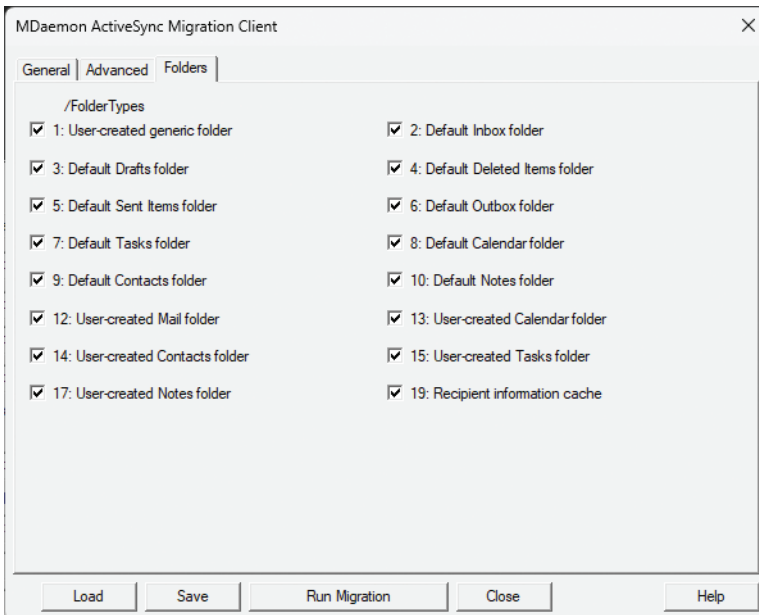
MDaemon ActiveSync Migration Client

×

General | Advanced | Folders

/FolderTypes

1: User-created generic folder

2: Default Inbox folder

3: Default Drafts folder

4: Default Deleted Items folder

5: Default Sent Items folder

6: Default Outbox folder

7: Default Tasks folder

8: Default Calendar folder

9: Default Contacts folder

10: Default Notes folder

12: User-created Mail folder

13: User-created Calendar folder

14: User-created Contacts folder

15: User-created Tasks folder

17: User-created Notes folder

19: Recipient information cache

Load | Save | Run Migration | Close | Help